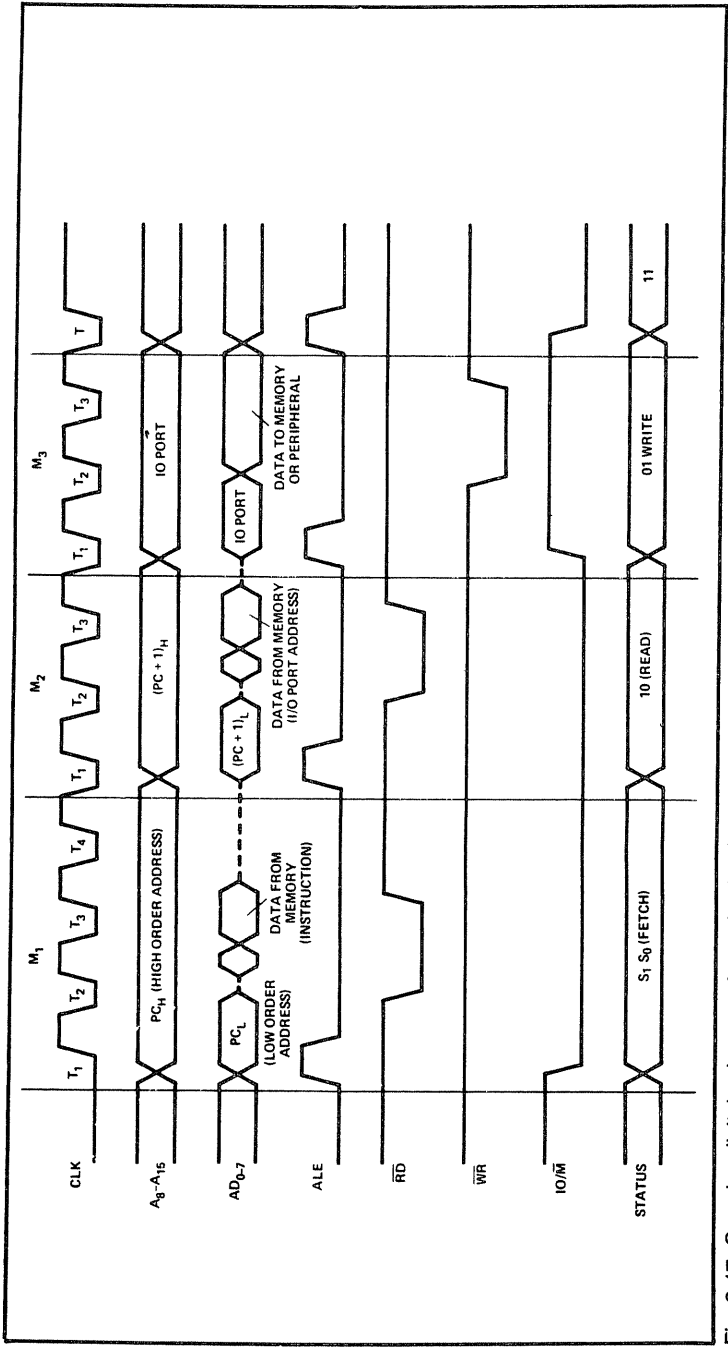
CLK

$A_8$–$A_{15}$

$AD_{0-7}$

ALE

$\overline{RD}$

$\overline{WR}$

$IO/\overline{M}$

STATUS

$M_1$

$T_1$ $T_2$ $T_3$ $T_4$

$PC_H$ (HIGH ORDER ADDRESS)

$PC_L$

(LOW ORDER ADDRESS)

DATA FROM MEMORY (INSTRUCTION)

$S_1$ $S_0$ (FETCH)

$M_2$

$T_1$ $T_2$ $T_3$

$(PC + 1)_H$

$(PC + 1)_L$

DATA FROM MEMORY (I/O PORT ADDRESS)

10 (READ)

$M_3$

$T_1$ $T_2$ $T_3$ T

IO PORT

IO PORT

DATA TO MEMORY OR PERIPHERAL

01 WRITE

11

Fig. 3-17. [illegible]